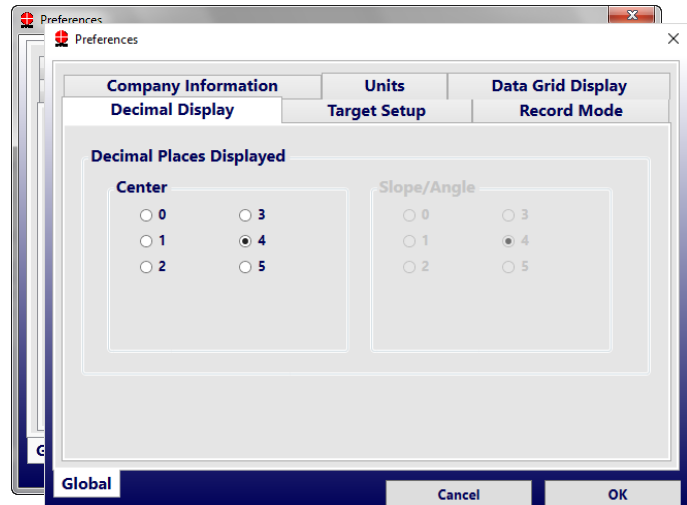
Preferences

Preferences

Company Information
Units
Data Grid Display
Decimal Display
Target Setup
Record Mode

Decimal Places Displayed

Center
0
3
1
4
2
5

Slope/Angle
0
3
1
4
2
5

G

Global

Cancel
OK